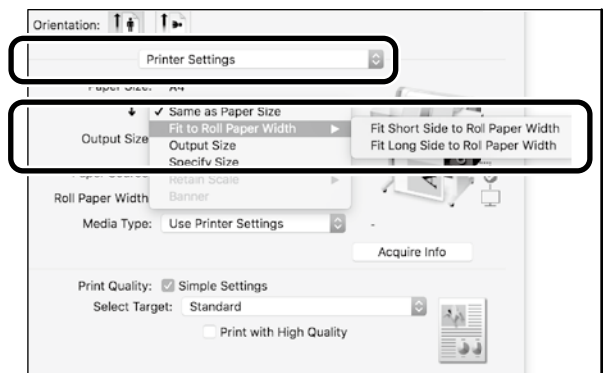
Orientation:

Printer Settings

Paper Size: A4

✓ Same as Paper Size
Fit to Roll Paper Width
Output Size
Specify Size
Retain Scale
Banner

Output Size

Fit Short Side to Roll Paper Width
Fit Long Side to Roll Paper Width

Paper Source

Roll Paper Width

Media Type: Use Printer Settings

-

Acquire Info

Print Quality: Simple Settings

Select Target: Standard

Print with High Quality